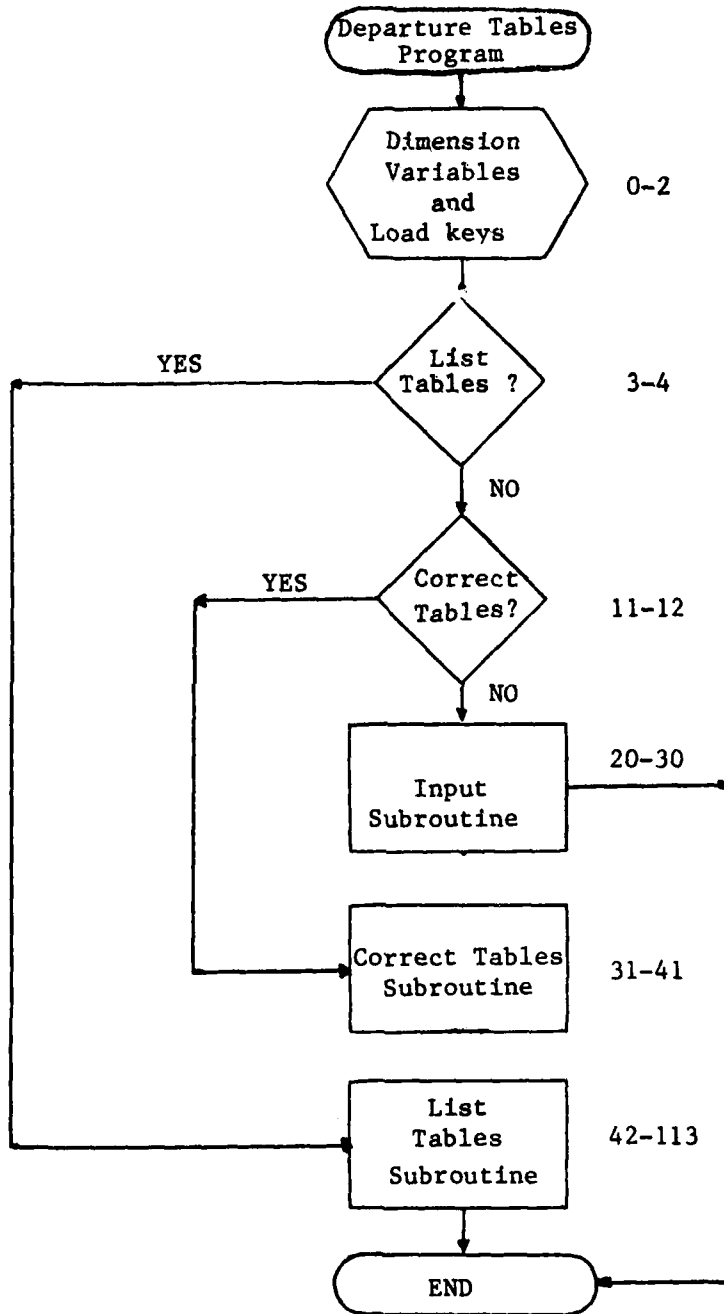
Departure Tables Program

Dimension Variables and Load keys

0-2

List Tables ?

YES

3-4

NO

Correct Tables?

YES

11-12

NO

Input Subroutine

20-30

Correct Tables Subroutine

31-41

List Tables Subroutine

42-113

END